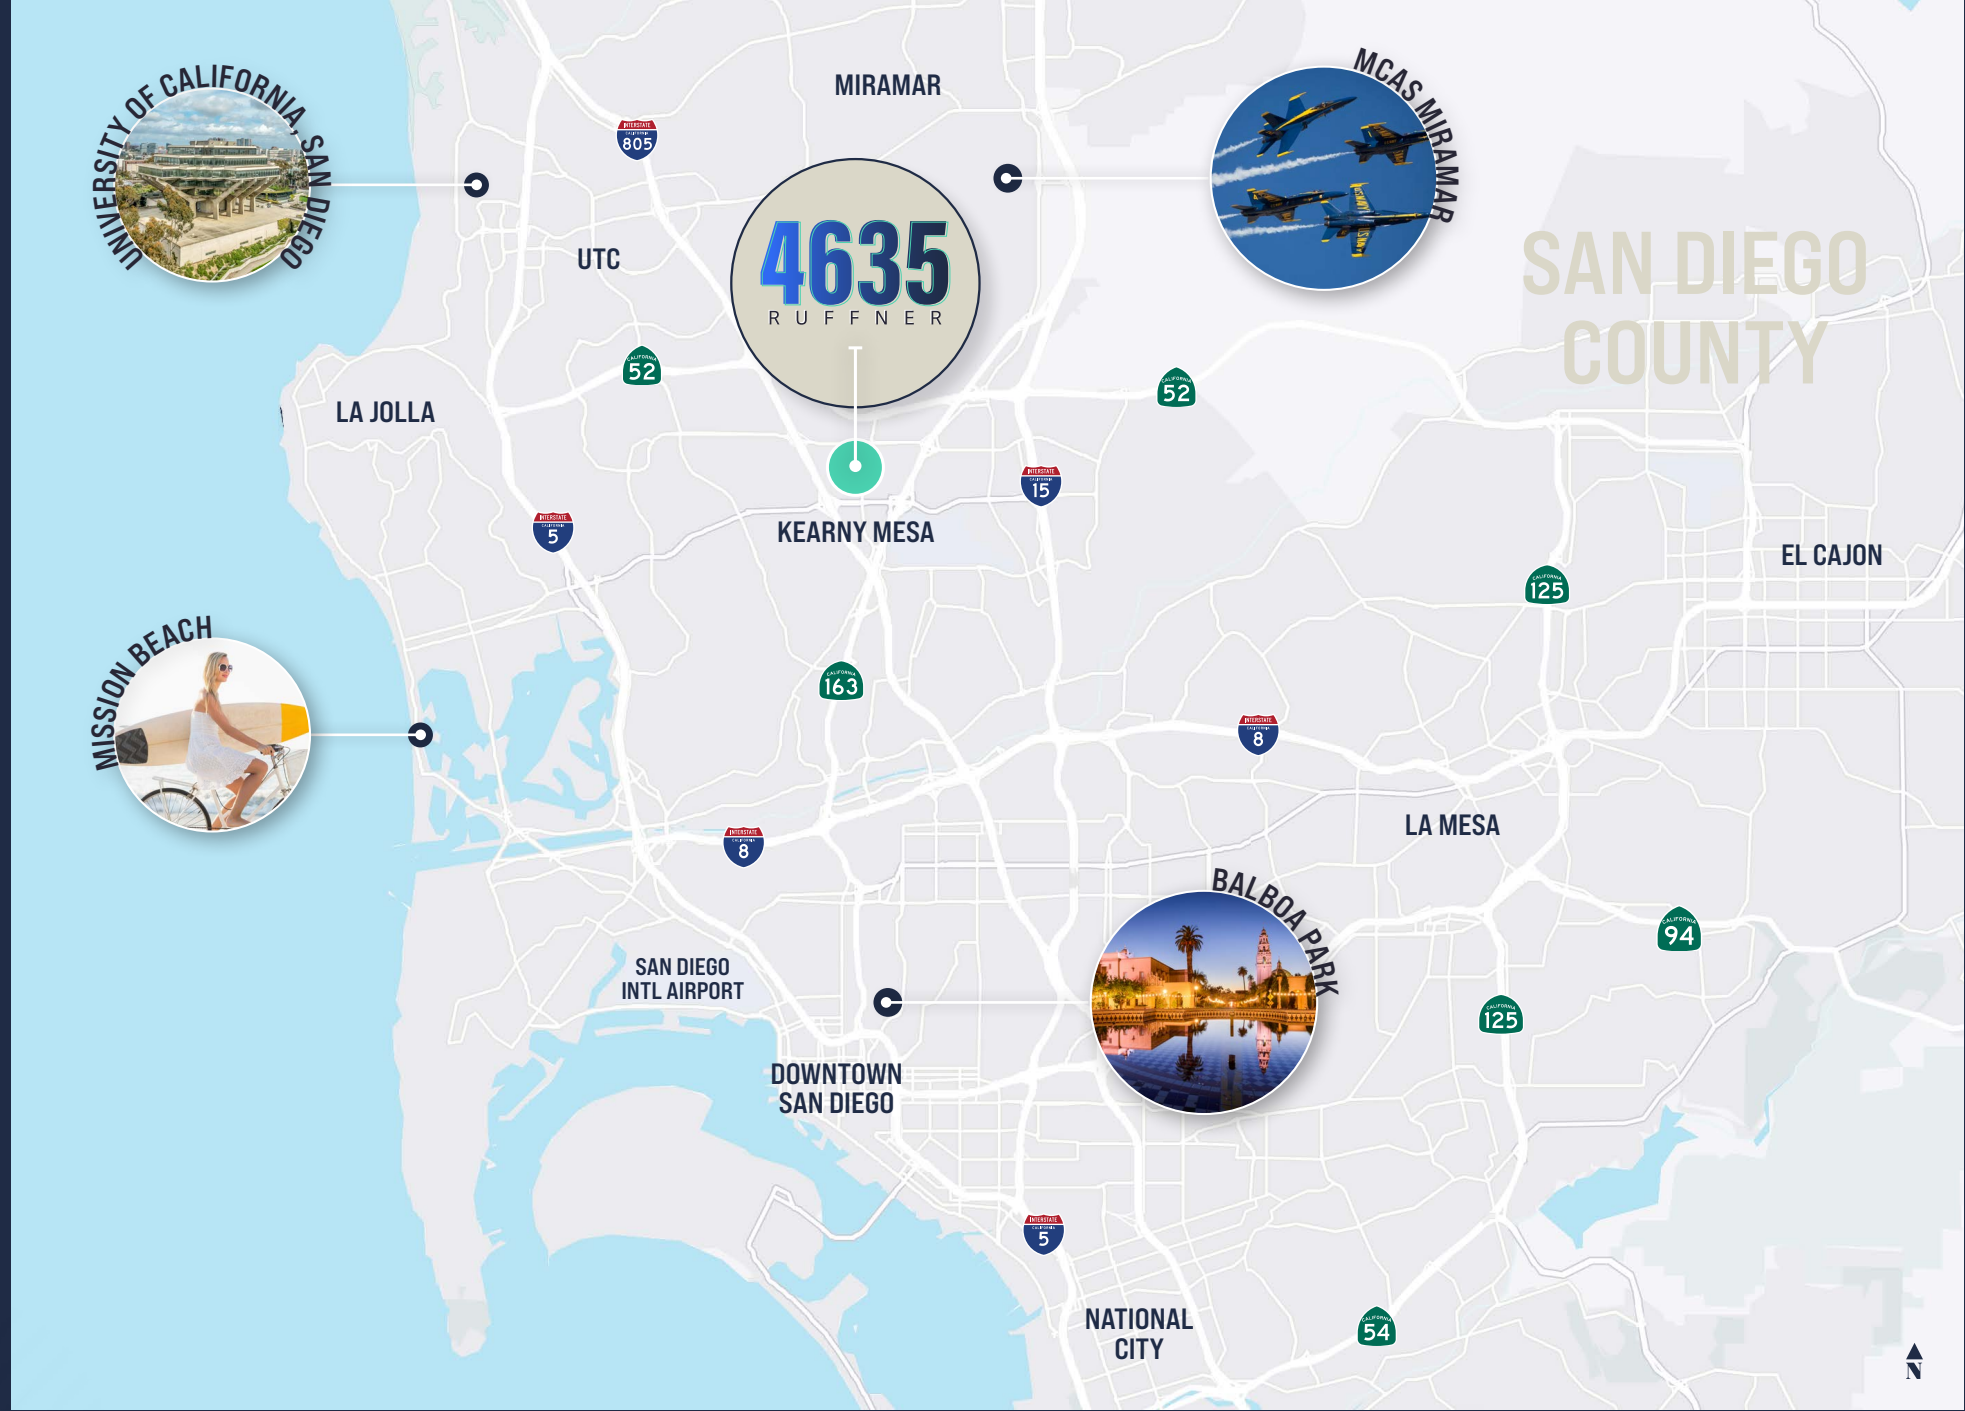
UNIVERSITY OF CALIFORNIA, SAN DIEGO

MIRAMAR

805

MCAS MIRAMAR

4635
RUFFNER

SAN DIEGO COUNTY

UTC

52

52

LA JOLLA

15

5

KEARNY MESA

EL CAJON

125

MISSION BEACH

163

8

LA MESA

8

BALBOA PARK

94

SAN DIEGO INTL AIRPORT

125

DOWNTOWN SAN DIEGO

5

NATIONAL CITY

54

N